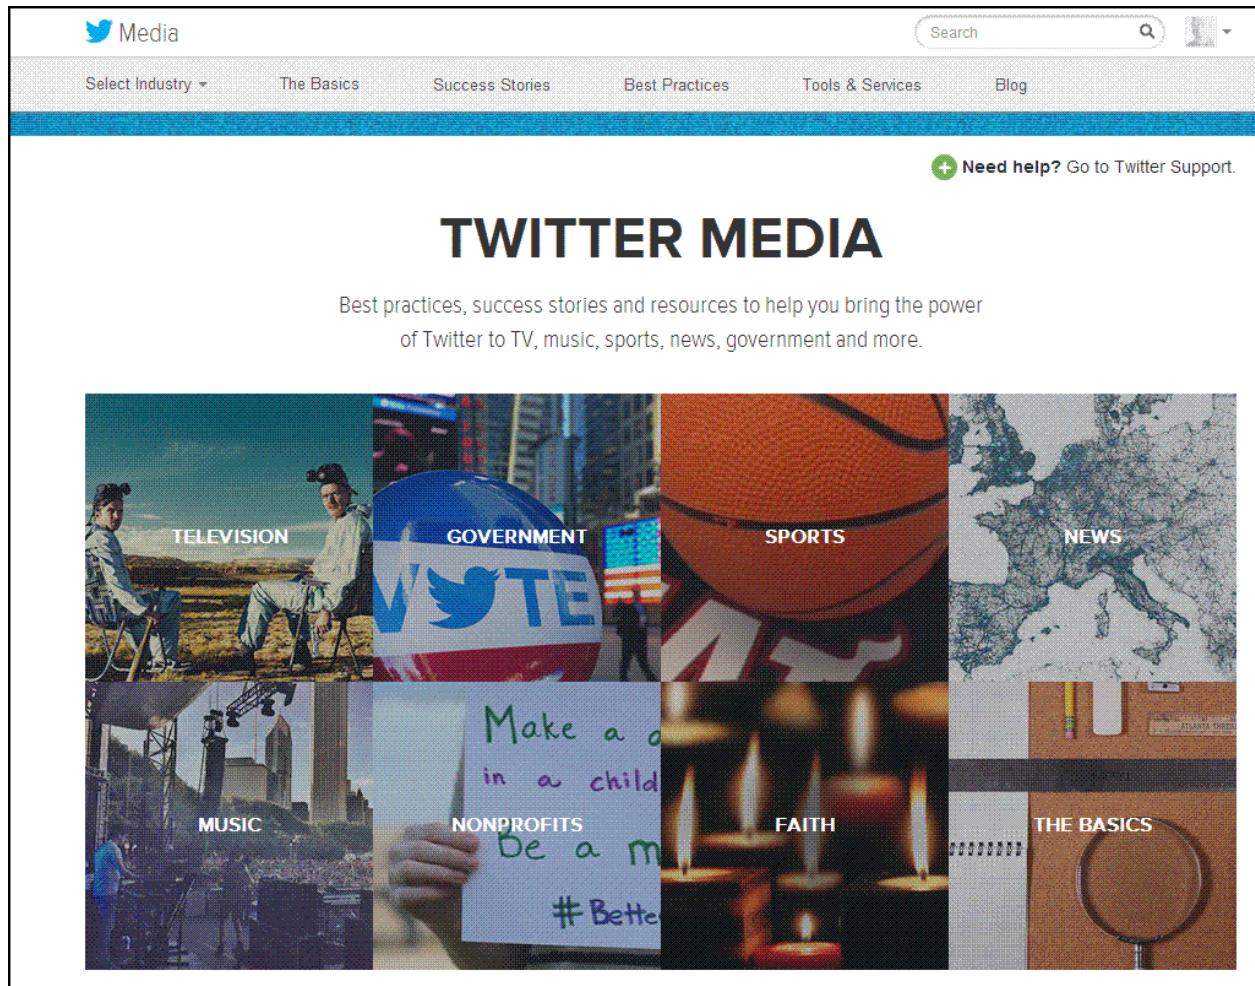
Media

Search

Select Industry

The Basics

Success Stories

Best Practices

Tools & Services

Blog

Need help? Go to Twitter Support.

TWITTER MEDIA

Best practices, success stories and resources to help you bring the power of Twitter to TV, music, sports, news, government and more.

| TELEVISION | GOVERNMENT | SPORTS | NEWS |
|---|---|---|---|
| MUSIC | NONPROFITS | FAITH | THE BASICS |

VOTE

Make a
in a child
Be a m
#Bette